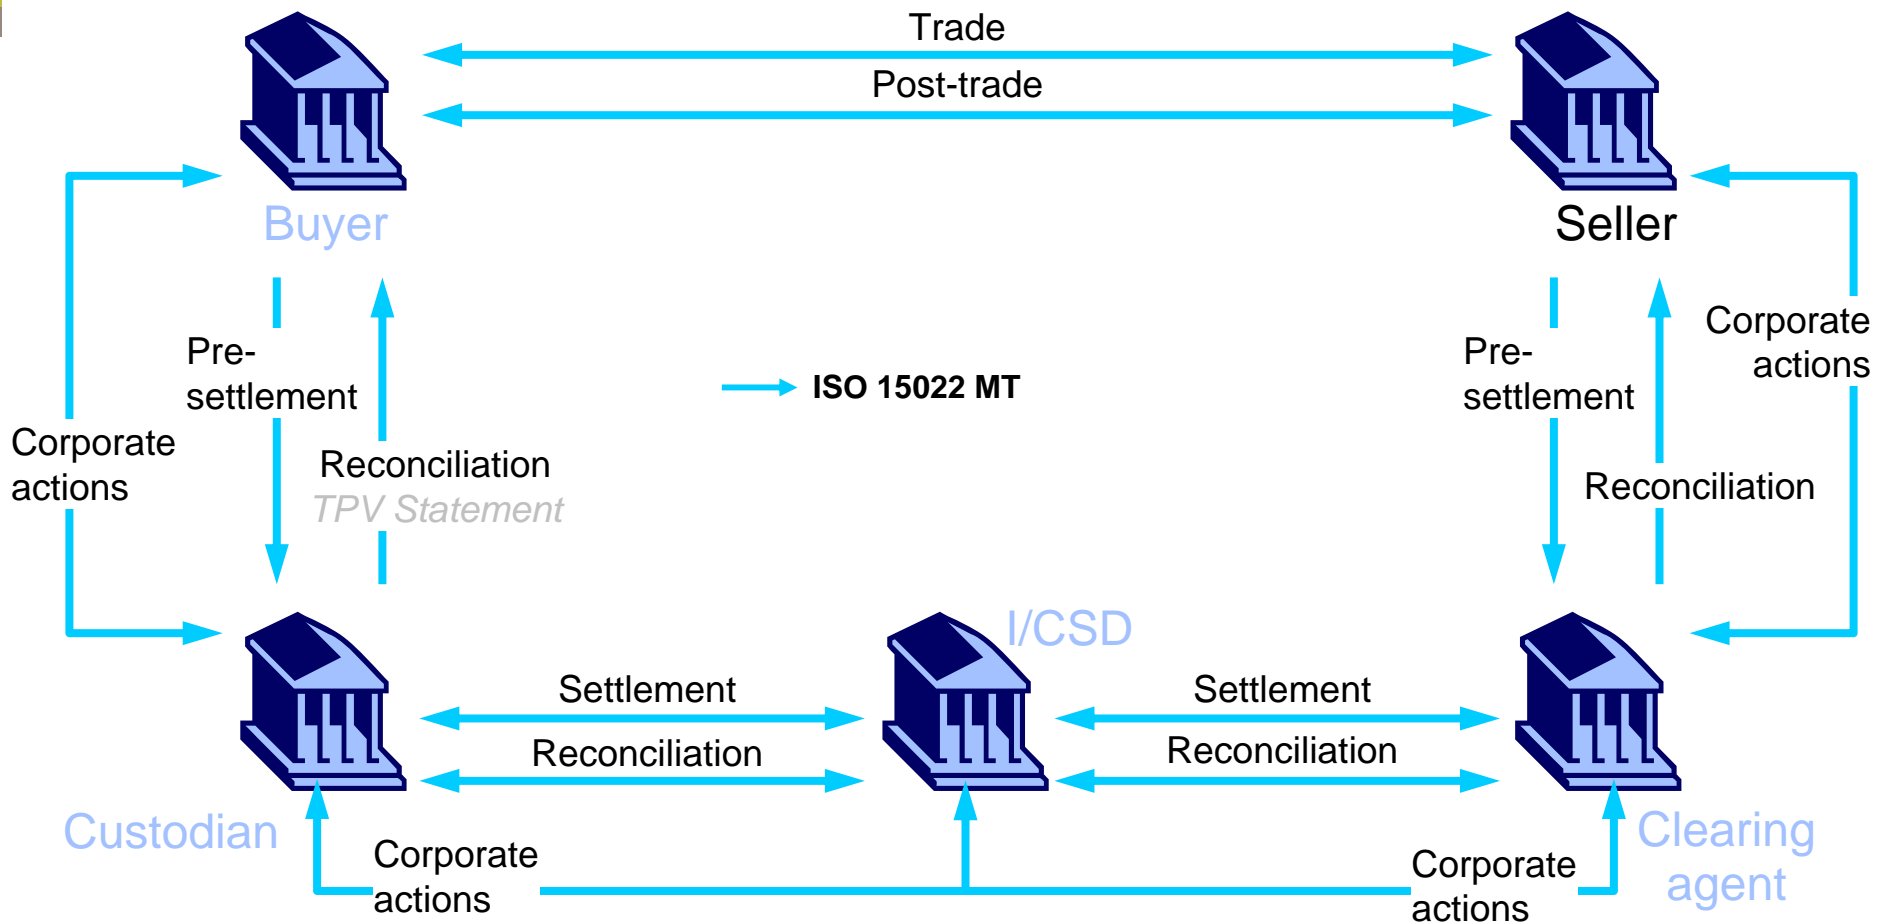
Trade

Post-trade

Buyer

Seller

Pre-settlement

Reconciliation

TPV Statement

Corporate actions

ISO 15022 MT

Pre-settlement

Reconciliation

Corporate actions

I/CSD

Settlement

Reconciliation

Settlement

Reconciliation

Custodian

Corporate actions

Corporate actions

Clearing agent